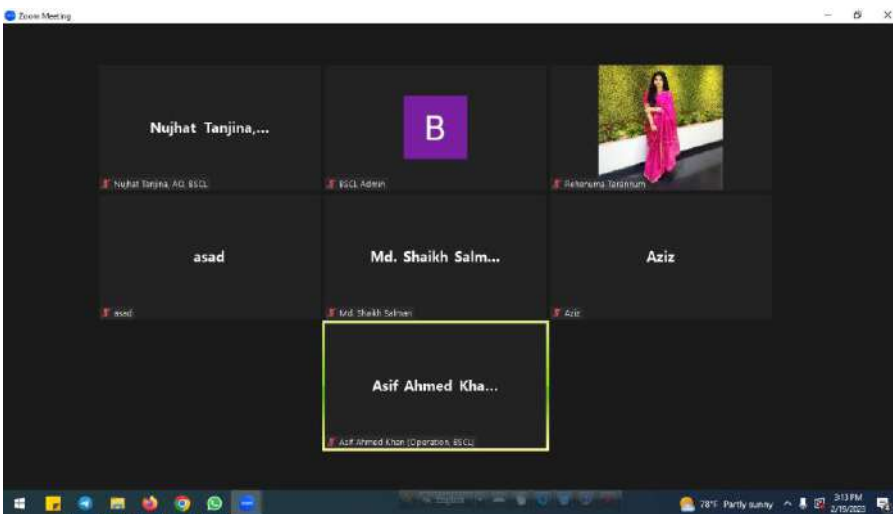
Zoom Meeting

Nujhat Tanjina,...

Nujhat Tanjina, AO, BSCL

B

BSCL Admin

Fehersuma Taronnum

asad

asad

Md. Shaikh Salm...

Md. Shaikh Salman

Aziz

Aziz

Asif Ahmed Kha...

Asif Ahmed Khan (Operation, BSCL)

78°F Partly sunny

3:13 PM
2/19/2023